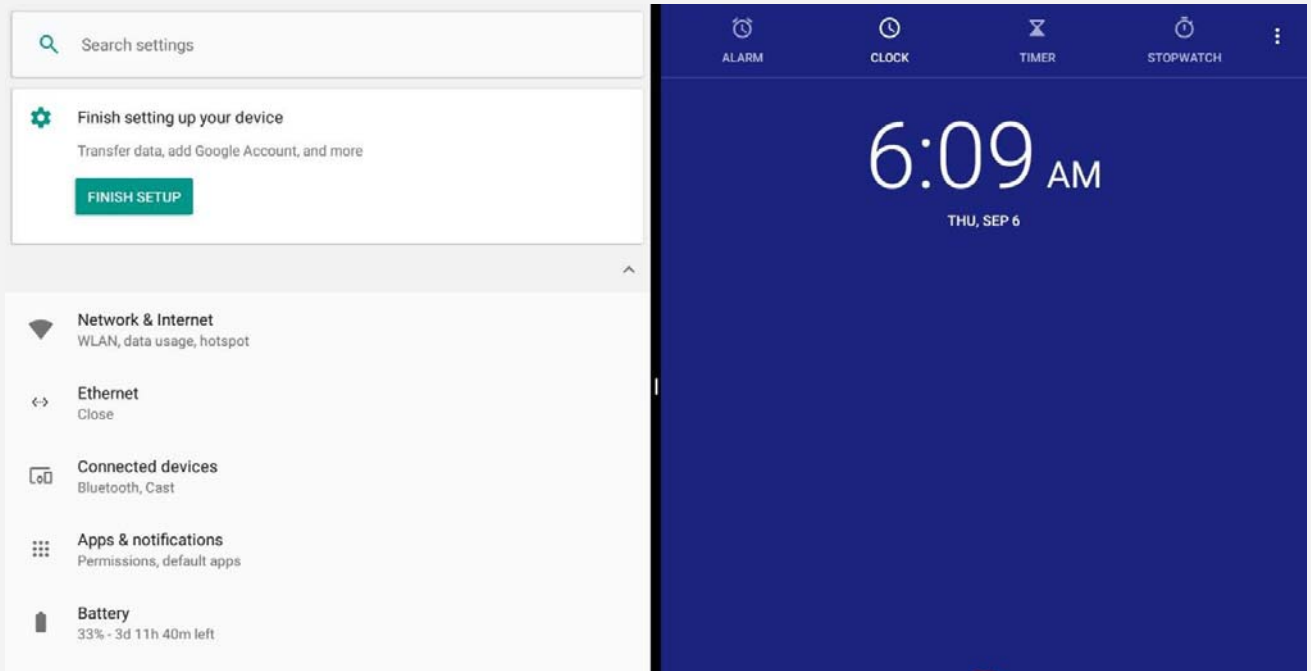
Search settings

Finish setting up your device
Transfer data, add Google Account, and more
FINISH SETUP

Network & Internet
WLAN, data usage, hotspot

Ethernet
Close

Connected devices
Bluetooth, Cast

Apps & notifications
Permissions, default apps

Battery
33% - 3d 11h 40m left

ALARM
CLOCK
TIMER
STOPWATCH

6:09 AM
THU, SEP 6